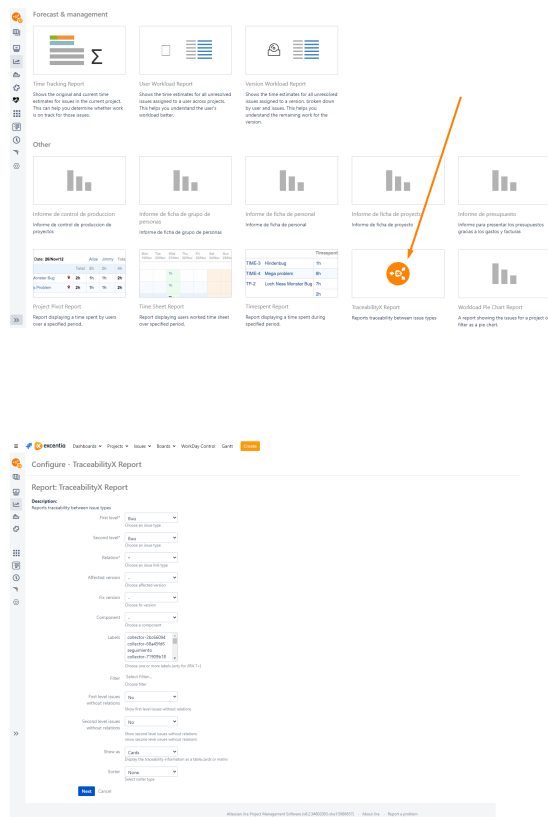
Forecast & management

Time Tracking Report
Shows the original and current time estimates for issues in the current project. This can help you determine whether work is on track for those issues.

User Workload Report
Shows the time estimates for all unresolved issues assigned to a user across projects. This helps you understand the user's workload better.

Version Workload Report
Shows the time estimates for all unresolved issues assigned to a version, broken down by user and issues. This helps you understand the remaining work for the version.

Other

Informe de control de produccion
Informe de control de produccion de proyectos

Informe de ficha de grupo de personas
Informe de ficha de grupo de personas

Informe de ficha de personal
Informe de ficha de personal

Informe de ficha de proyecto
Informe de ficha de proyecto

Informe de presupuesto
Informe para presentar los presupuestos gracias a los gastos y facturas.

Date: 26/Nov/12 Alice Jimmy Tota
Total 5h 1h 9h
Annoter Bug 2h 1h 1h
a Problem 1h 1h

TIME-3 Hindenburg 1h
TIME-4 Mega problem 8h
TP-2 Loch Ness Monster Bug 7h
2h

Project Pivot Report
Report displaying a time spent by users over a specified period.

Time Sheet Report
Report displaying users worked time sheet over specified period.

Timespent Report
Report displaying a time spent during specified period.

TraceabilityX Report
Reports traceability between issue types

Workload Pie Chart Report
A report showing the issues for a project or filter as a pie chart.

excentia Dashboards Projects Issues Boards WorkDay Control Gantt Create

Configure - TraceabilityX Report

Report: TraceabilityX Report

Description:
Reports traceability between issue types

First level* Bug
Choose an issue type

Second level* Bug
Choose an issue type

Relation* -
Choose an issue link type

Affected version -
Choose affected version

Fix version -
Choose fix version

Component -
Choose a component

Labels collector-2bc6609d
collector-5ba909b8
seguimiento
collector-7190f619
Choose one or more labels (only for JIRA 7+)

Filter Select Filter...
Choose filter

First level issues without relations No
Show first level issues without relations

Second level issues without relations No
Show second level issues without relations

Show as Cards
Display the traceability information as a table, cards or matrix

Sorter None
Select sorter type

Next Cancel

Atlassian Jira Project Management Software (v8.2.3#802003-sha1:f080f84) · About Jira · Report a problem